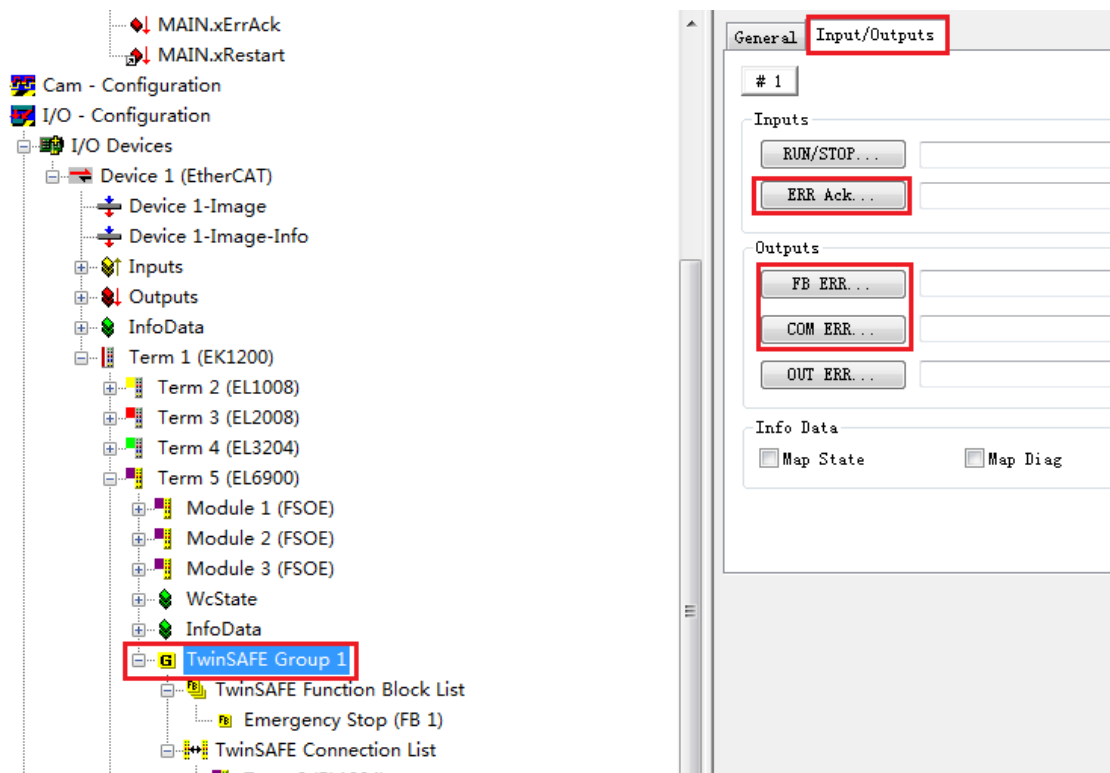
MAIN.xErrAck
MAIN.xRestart
Cam - Configuration
I/O - Configuration
I/O Devices
Device 1 (EtherCAT)
Device 1-Image
Device 1-Image-Info
Inputs
Outputs
InfoData
Term 1 (EK1200)
Term 2 (EL1008)
Term 3 (EL2008)
Term 4 (EL3204)
Term 5 (EL6900)
Module 1 (FSOE)
Module 2 (FSOE)
Module 3 (FSOE)
WcState
InfoData
G TwinSAFE Group 1
TwinSAFE Function Block List
Emergency Stop (FB 1)
TwinSAFE Connection List

General
Input/Outputs
# 1
Inputs
RUN/STOP...
ERR Ack...
Outputs
FB ERR...
COM ERR...
OUT ERR...
Info Data
Map State
Map Diag